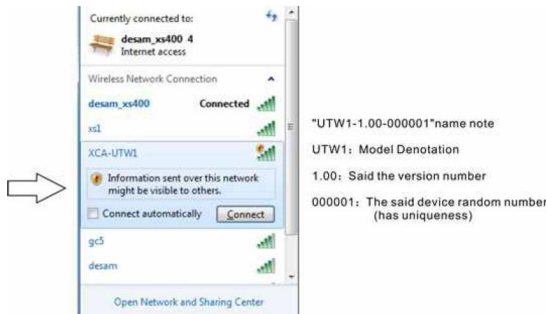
Currently connected to:

desam_xs400 4
Internet access

Wireless Network Connection

desam_xs400 Connected

xs1

XCA-UTW1

Information sent over this network might be visible to others.

Connect automatically Connect

gc5

desam

Open Network and Sharing Center

"UTW1-1.00-000001"name note

UTW1：Model Denotation

1.00：Said the version number

000001：The said device random number (has uniqueness)